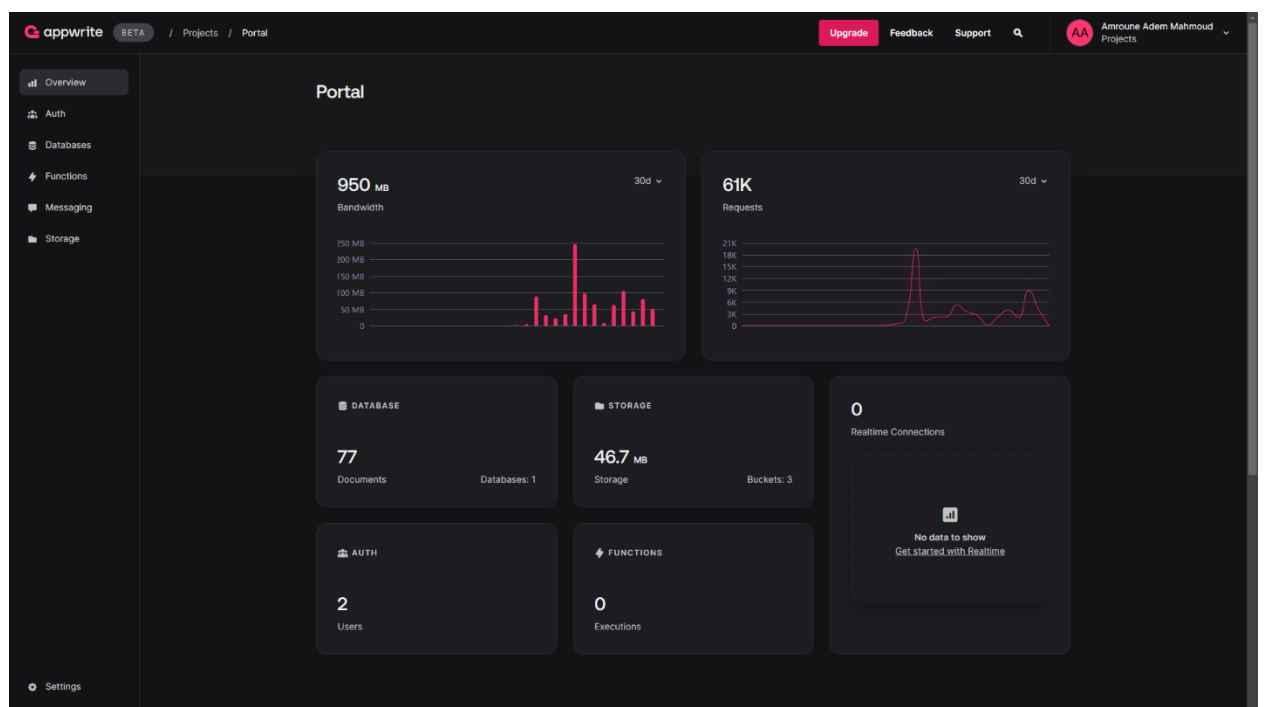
appwrite BETA / Projects / Portal

Upgrade Feedback Support

AA Amroune Adem Mahmoud
Projects

Overview
Auth
Databases
Functions
Messaging
Storage

Portal

950 MB
Bandwidth
30d

250 MB
200 MB
150 MB
100 MB
50 MB
0

61K
Requests
30d

21K
18K
15K
12K
9K
6K
3K
0

DATABASE
77
Documents
Databases: 1

STORAGE
46.7 MB
Storage
Buckets: 3

0
Realtime Connections

No data to show
Get started with Realtime

AUTH
2
Users

FUNCTIONS
0
Executions

Settings